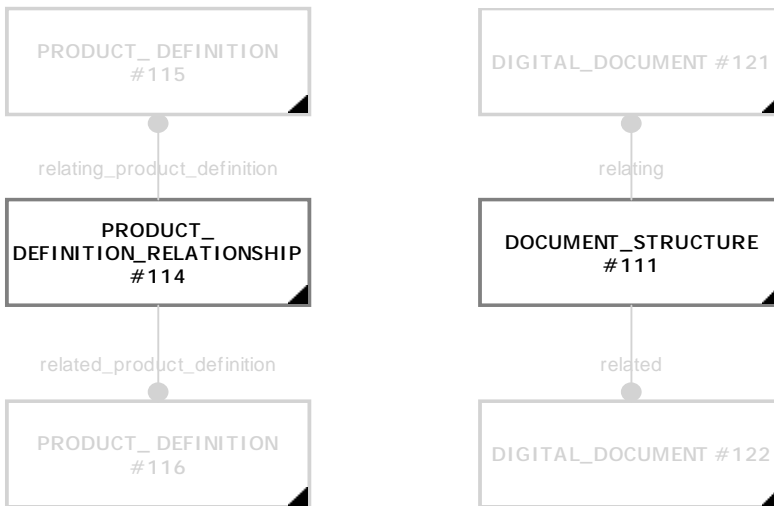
PRODUCT_ DEFINITION #115

relating_product_definition

PRODUCT_ DEFINITION_RELATIONSHIP #114

related_product_definition

PRODUCT_ DEFINITION #116

DIGITAL_DOCUMENT #121

relating

DOCUMENT_STRUCTURE #111

related

DIGITAL_DOCUMENT #122